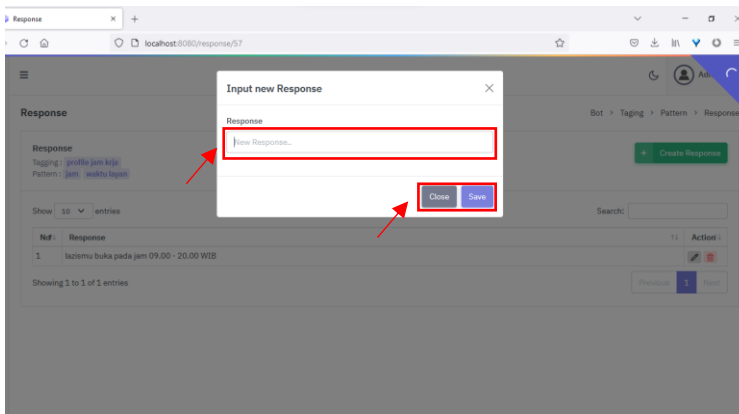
Response
localhost:8080/response/57
Adi
Response
Bot > Taging > Pattern > Response
Response
Tagging : profile jam kerja
Pattern : jam waktu layan
+ Create Response
Show 10 entries
Search:
No Response Action
1 lazismu buka pada jam 09.00 - 20.00 WIB
Showing 1 to 1 of 1 entries
Previous 1 Next

Input new Response
Response
New Response...
Close Save